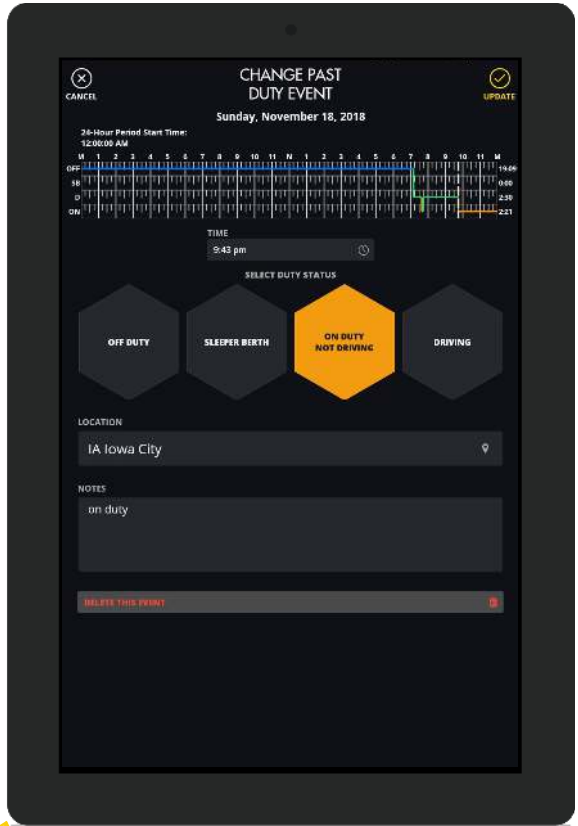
CANCEL

CHANGE PAST DUTY EVENT

UPDATE

Sunday, November 18, 2018

24-Hour Period Start Time:
12:00:00 AM

M 1 2 3 4 5 6 7 8 9 10 11 N 1 2 3 4 5 6 7 8 9 10 11 M

OFF
SB
D
ON

19:09
0:00
2:30
2:21

TIME
9:43 pm

SELECT DUTY STATUS

OFF DUTY

SLEEPER BERTH

ON DUTY NOT DRIVING

DRIVING

LOCATION
IA Iowa City

NOTES
on duty

DELETE THIS EVENT